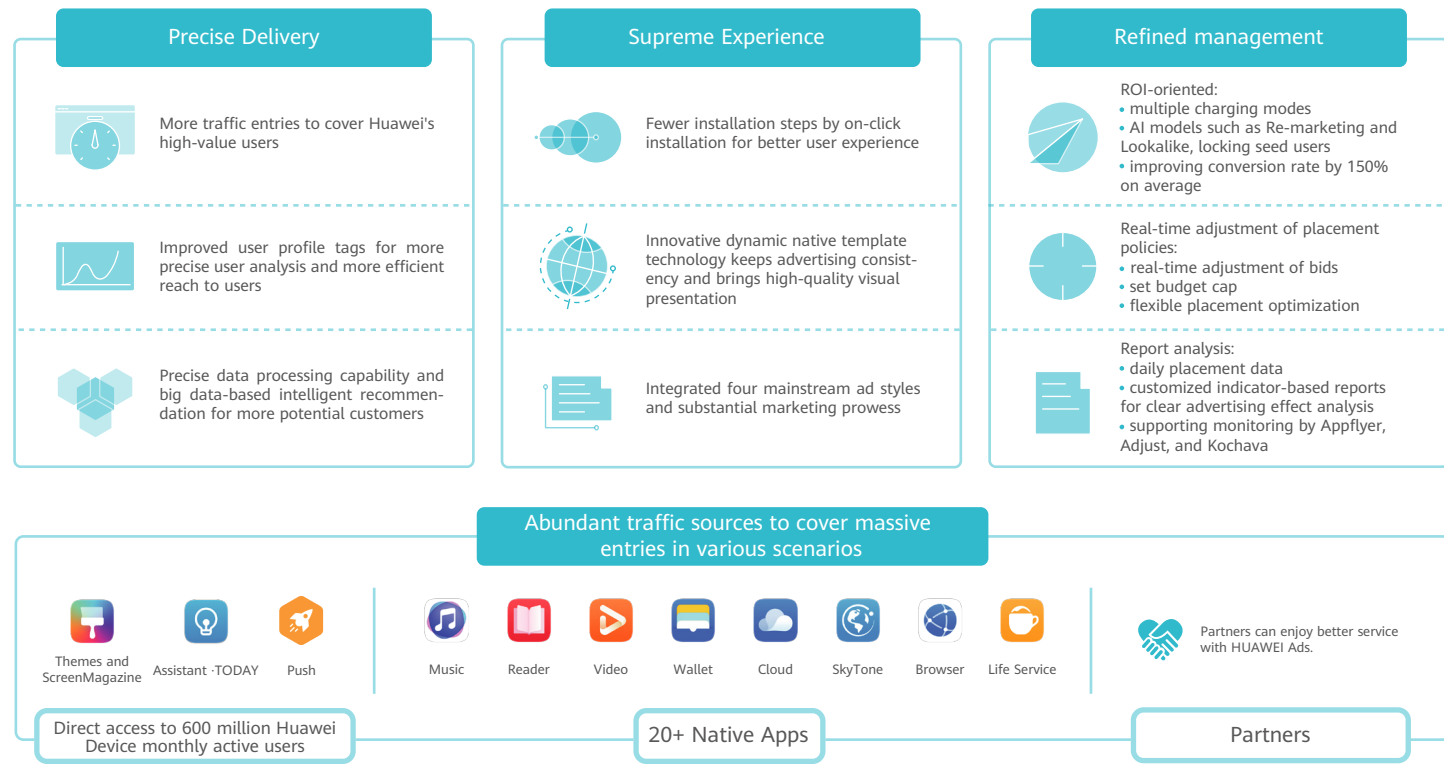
Precise Delivery

More traffic entries to cover Huawei's high-value users

Improved user profile tags for more precise user analysis and more efficient reach to users

Precise data processing capability and big data-based intelligent recommendation for more potential customers

Supreme Experience

Fewer installation steps by on-click installation for better user experience

Innovative dynamic native template technology keeps advertising consistency and brings high-quality visual presentation

Integrated four mainstream ad styles and substantial marketing prowess

Refined management

ROI-oriented:
• multiple charging modes
• AI models such as Re-marketing and Lookalike, locking seed users
• improving conversion rate by 150% on average

Real-time adjustment of placement policies:
• real-time adjustment of bids
• set budget cap
• flexible placement optimization

Report analysis:
• daily placement data
• customized indicator-based reports for clear advertising effect analysis
• supporting monitoring by Appflyer, Adjust, and Kochava

Abundant traffic sources to cover massive entries in various scenarios

Themes and ScreenMagazine
Assistant ·TODAY
Push

Music
Reader
Video
Wallet
Cloud
SkyTone
Browser
Life Service

Partners can enjoy better service with HUAWEI Ads.

Direct access to 600 million Huawei Device monthly active users

20+ Native Apps

Partners